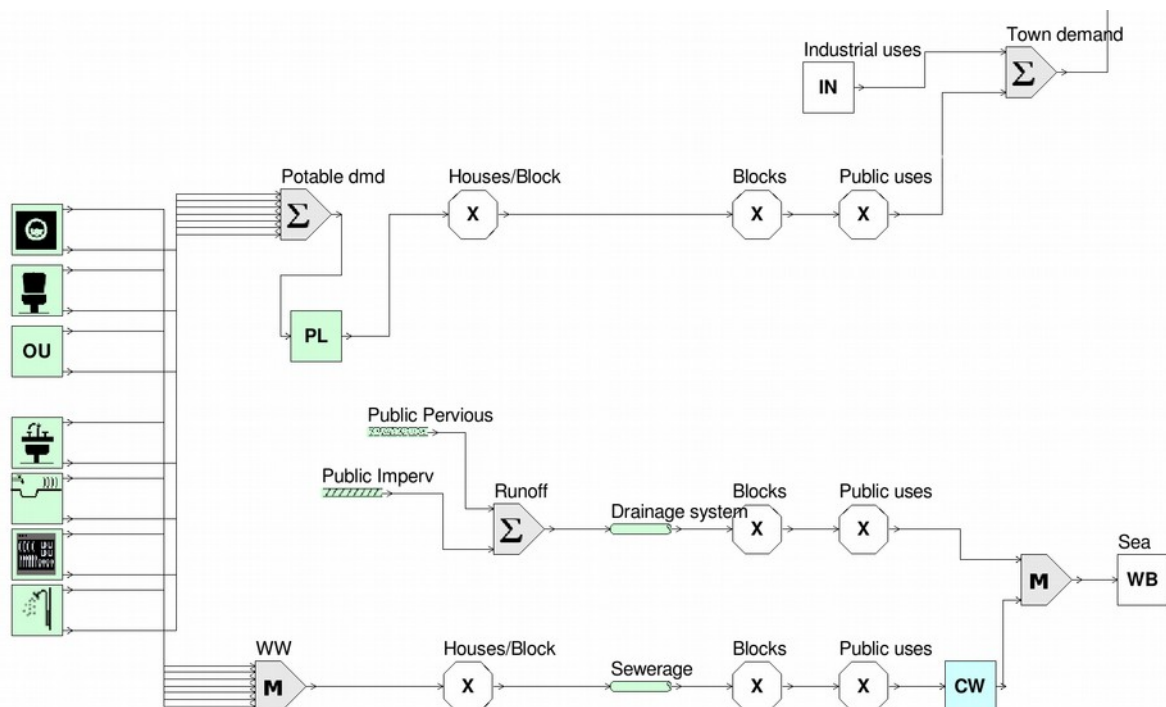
Industrial uses
IN
Town demand
$\Sigma$
Potable dmd
$\Sigma$
Houses/Block
X
Blocks
X
Public uses
X
OU
PL
Public Pervious
Public Imperv
Runoff
$\Sigma$
Drainage system
Blocks
X
Public uses
X
Sea
M
WB
WW
M
Houses/Block
X
Sewerage
Blocks
X
Public uses
X
CW